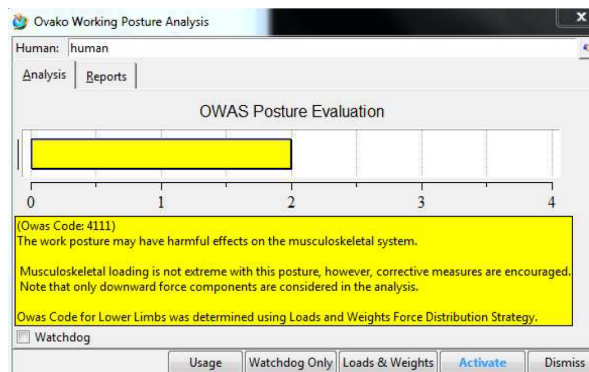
Ovako Working Posture Analysis

Human: human

Analysis | Reports

OWAS Posture Evaluation

0 1 2 3 4

(Owas Code: 4111)
The work posture may have harmful effects on the musculoskeletal system.

Musculoskeletal loading is not extreme with this posture, however, corrective measures are encouraged. Note that only downward force components are considered in the analysis.

Owas Code for Lower Limbs was determined using Loads and Weights Force Distribution Strategy.

Watchdog

Usage | Watchdog Only | Loads & Weights | Activate | Dismiss